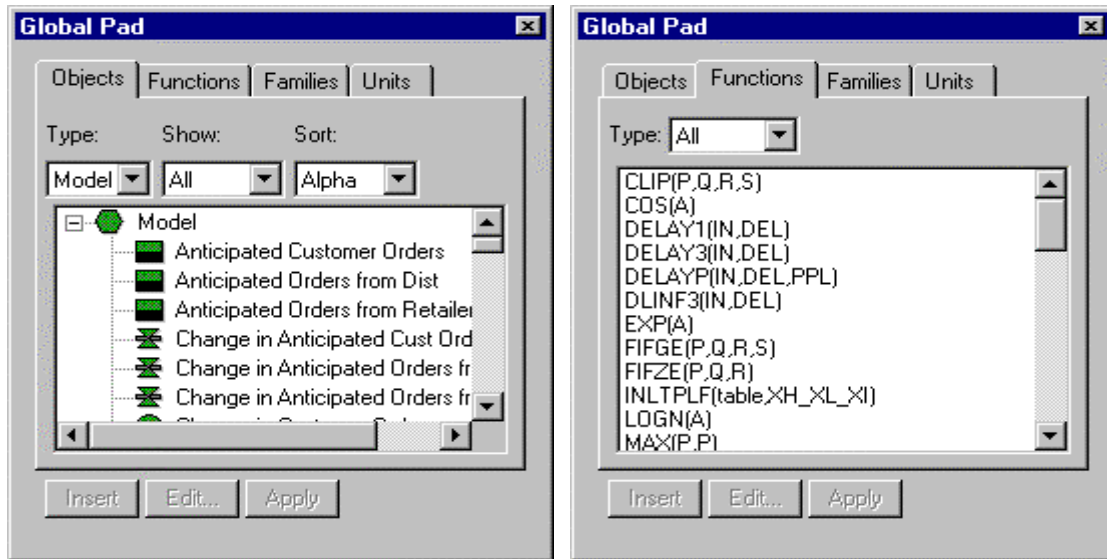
Global Pad

Objects | Functions | Families | Units

Type: Show: Sort:

Model | All | Alpha

Model
Anticipated Customer Orders
Anticipated Orders from Dist
Anticipated Orders from Retailer
Change in Anticipated Cust Ord
Change in Anticipated Orders fr
Change in Anticipated Orders fr
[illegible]

Insert | Edit... | Apply

Global Pad

Objects | Functions | Families | Units

Type: All

CLIP(P,Q,R,S)
COS(A)
DELAY1(IN,DEL)
DELAY3(IN,DEL)
DELAYP(IN,DEL,PPL)
DLINF3(IN,DEL)
EXP(A)
FIFGE(P,Q,R,S)
FIFZE(P,Q,R)
INLTPLF(table,XH_XL_XI)
LOGN(A)
MAX(P,P)

Insert | Edit... | Apply